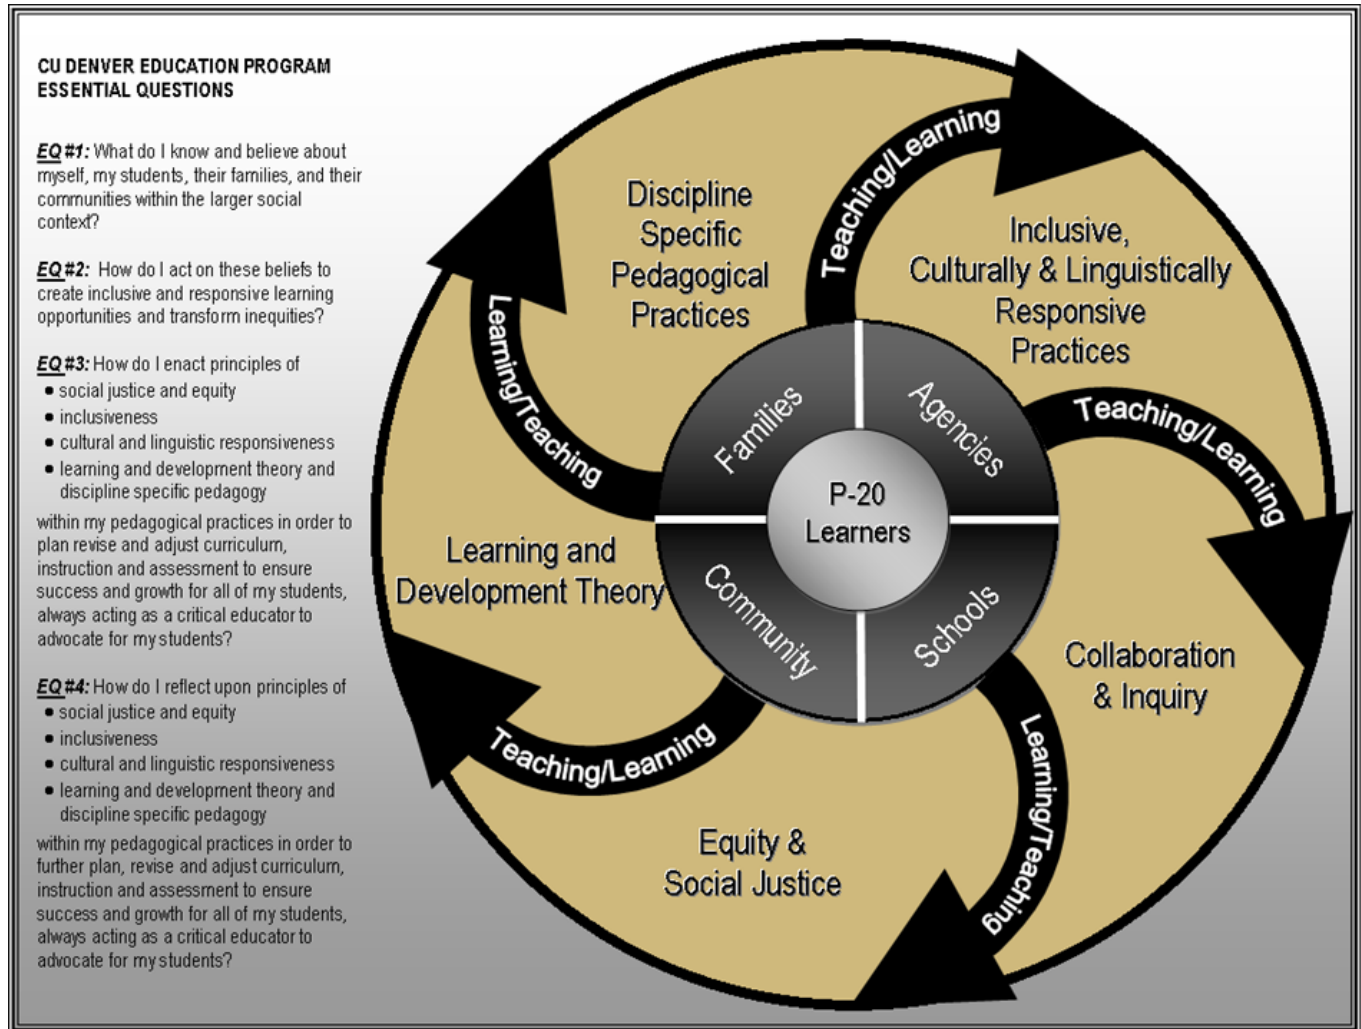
CU DENVER EDUCATION PROGRAM
ESSENTIAL QUESTIONS

EQ #1: What do I know and believe about myself, my students, their families, and their communities within the larger social context?

EQ #2: How do I act on these beliefs to create inclusive and responsive learning opportunities and transform inequities?

EQ #3: How do I enact principles of
- social justice and equity
- inclusiveness
- cultural and linguistic responsiveness
- learning and development theory and discipline specific pedagogy

within my pedagogical practices in order to plan revise and adjust curriculum, instruction and assessment to ensure success and growth for all of my students, always acting as a critical educator to advocate for my students?

EQ #4: How do I reflect upon principles of
- social justice and equity
- inclusiveness
- cultural and linguistic responsiveness
- learning and development theory and discipline specific pedagogy

within my pedagogical practices in order to further plan, revise and adjust curriculum, instruction and assessment to ensure success and growth for all of my students, always acting as a critical educator to advocate for my students?

Discipline Specific Pedagogical Practices

Teaching/Learning

Inclusive, Culturally & Linguistically Responsive Practices

Learning/Teaching

Teaching/Learning

Families

Agencies

P-20 Learners

Community

Schools

Learning and Development Theory

Collaboration & Inquiry

Teaching/Learning

Learning/Teaching

Equity & Social Justice